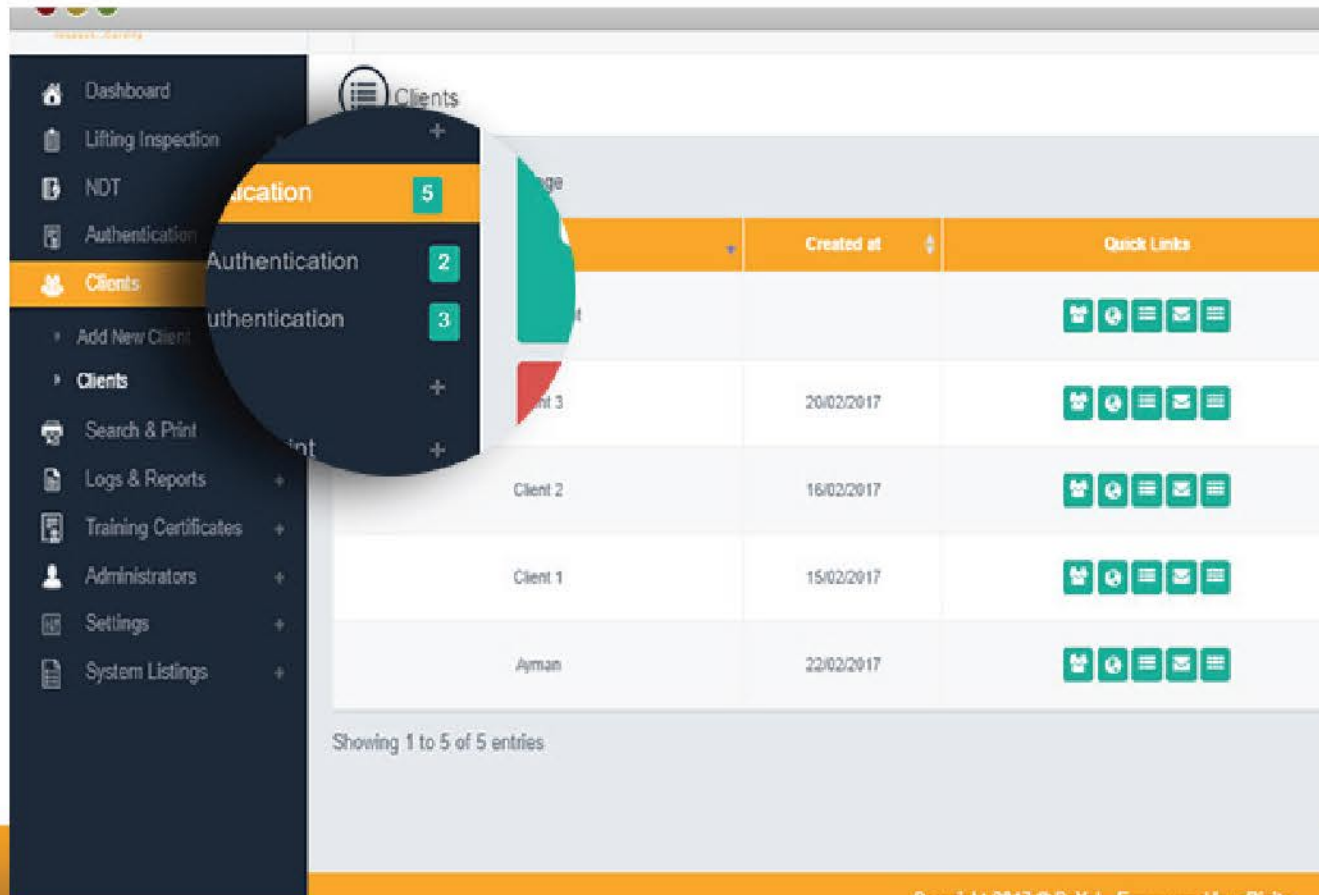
Dashboard
Lifting Inspection
NDT
Authenticatio
Clients
Add New Client
Clients
Search & Print
Logs & Reports +
Training Certificates +
Administrators +
Settings +
System Listings +

+
ication 5
Authentication 2
uthentication 3
+
int +

Clients

ge

| | Created at | Quick Links |
|---|---|---|
| t | | |
| nt 3 | 20/02/2017 | |
| Client 2 | 16/02/2017 | |
| Client 1 | 15/02/2017 | |
| Ayman | 22/02/2017 | |

Showing 1 to 5 of 5 entries

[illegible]